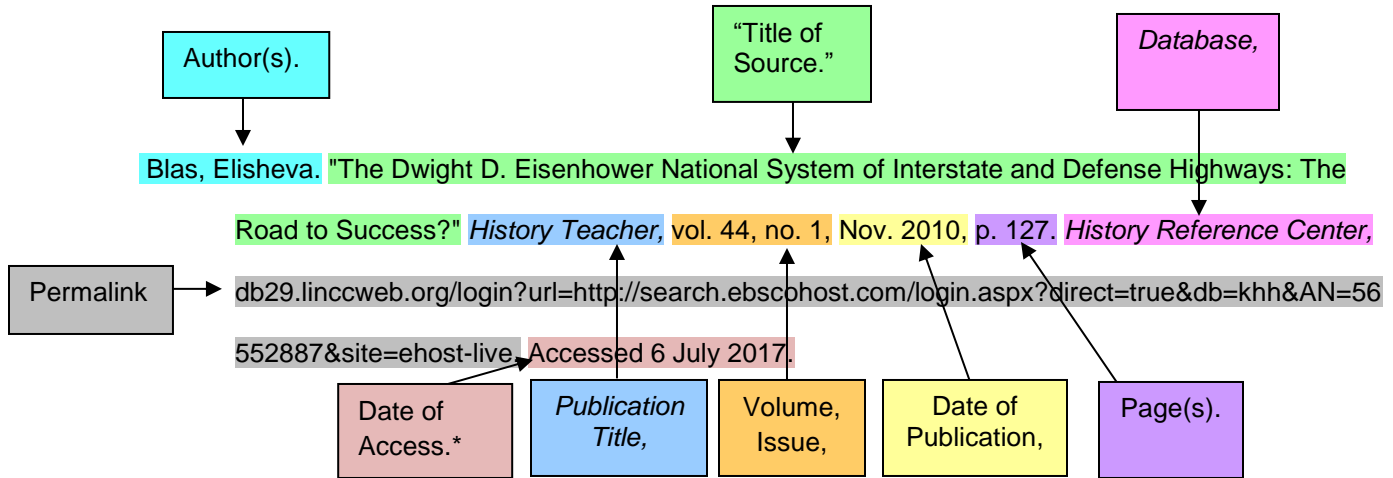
Author(s).

“Title of Source.”

*Database,*

Blas, Elisheva. "The Dwight D. Eisenhower National System of Interstate and Defense Highways: The Road to Success?" *History Teacher,* vol. 44, no. 1, Nov. 2010, p. 127. *History Reference Center,* db29.linccweb.org/login?url=http://search.ebscohost.com/login.aspx?direct=true&db=khh&AN=56552887&site=ehost-live. Accessed 6 July 2017.

Permalink

Date of Access.*

*Publication Title,*

Volume, Issue,

Date of Publication,

Page(s).